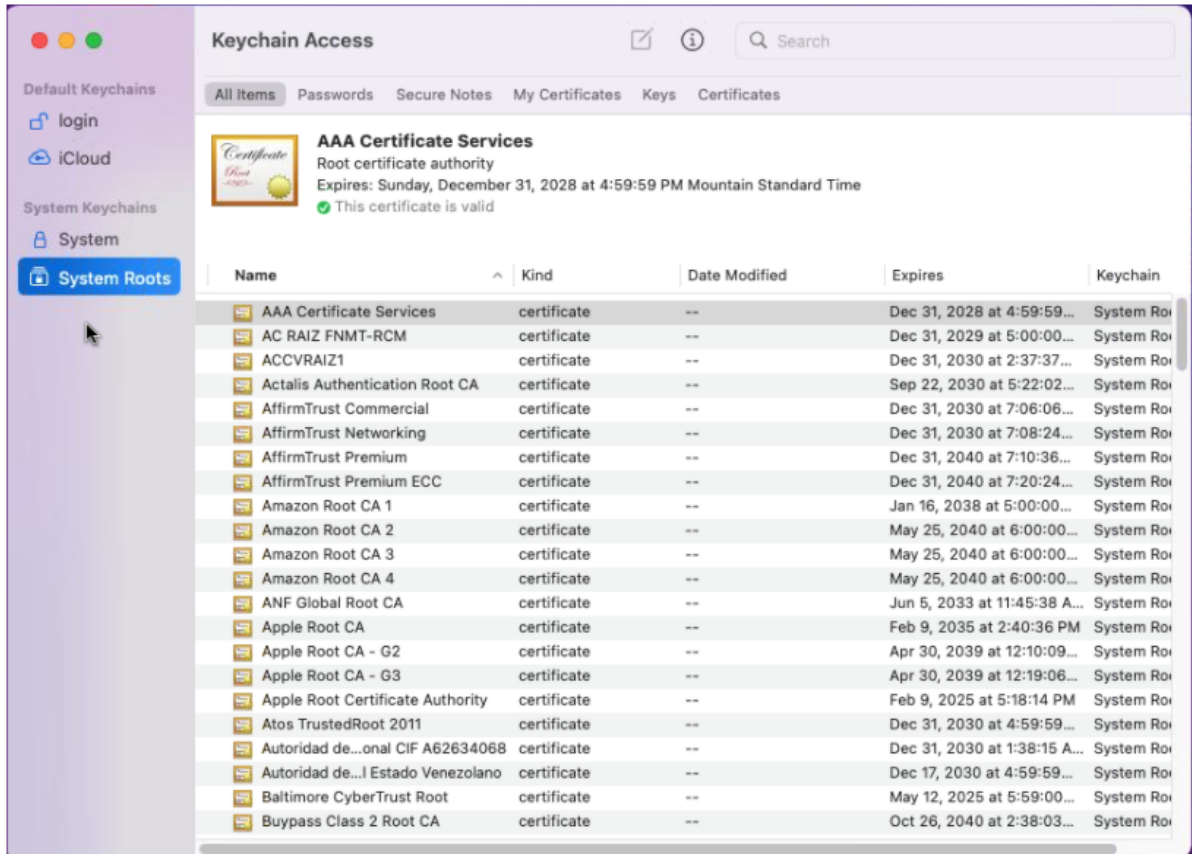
Default Keychains
login
iCloud
System Keychains
System
System Roots

Keychain Access
Search

All Items Passwords Secure Notes My Certificates Keys Certificates

Certificate Root

AAA Certificate Services
Root certificate authority
Expires: Sunday, December 31, 2028 at 4:59:59 PM Mountain Standard Time
This certificate is valid

| Name | Kind | Date Modified | Expires | Keychain |
|---|---|---|---|---|
| AAA Certificate Services | certificate | -- | Dec 31, 2028 at 4:59:59... | System Ro |
| AC RAIZ FNMT-RCM | certificate | -- | Dec 31, 2029 at 5:00:00... | System Ro |
| ACCVRAIZ1 | certificate | -- | Dec 31, 2030 at 2:37:37... | System Ro |
| Actalis Authentication Root CA | certificate | -- | Sep 22, 2030 at 5:22:02... | System Ro |
| AffirmTrust Commercial | certificate | -- | Dec 31, 2030 at 7:06:06... | System Ro |
| AffirmTrust Networking | certificate | -- | Dec 31, 2030 at 7:08:24... | System Ro |
| AffirmTrust Premium | certificate | -- | Dec 31, 2040 at 7:10:36... | System Ro |
| AffirmTrust Premium ECC | certificate | -- | Dec 31, 2040 at 7:20:24... | System Ro |
| Amazon Root CA 1 | certificate | -- | Jan 16, 2038 at 5:00:00... | System Ro |
| Amazon Root CA 2 | certificate | -- | May 25, 2040 at 6:00:00... | System Ro |
| Amazon Root CA 3 | certificate | -- | May 25, 2040 at 6:00:00... | System Ro |
| Amazon Root CA 4 | certificate | -- | May 25, 2040 at 6:00:00... | System Ro |
| ANF Global Root CA | certificate | -- | Jun 5, 2033 at 11:45:38 A... | System Ro |
| Apple Root CA | certificate | -- | Feb 9, 2035 at 2:40:36 PM | System Ro |
| Apple Root CA - G2 | certificate | -- | Apr 30, 2039 at 12:10:09... | System Ro |
| Apple Root CA - G3 | certificate | -- | Apr 30, 2039 at 12:19:06... | System Ro |
| Apple Root Certificate Authority | certificate | -- | Feb 9, 2025 at 5:18:14 PM | System Ro |
| Atos TrustedRoot 2011 | certificate | -- | Dec 31, 2030 at 4:59:59... | System Ro |
| Autoridad de...onal CIF A62634068 | certificate | -- | Dec 31, 2030 at 1:38:15 A... | System Ro |
| Autoridad de...l Estado Venezolano | certificate | -- | Dec 17, 2030 at 4:59:59... | System Ro |
| Baltimore CyberTrust Root | certificate | -- | May 12, 2025 at 5:59:00... | System Ro |
| Buypass Class 2 Root CA | certificate | -- | Oct 26, 2040 at 2:38:03... | System Ro |